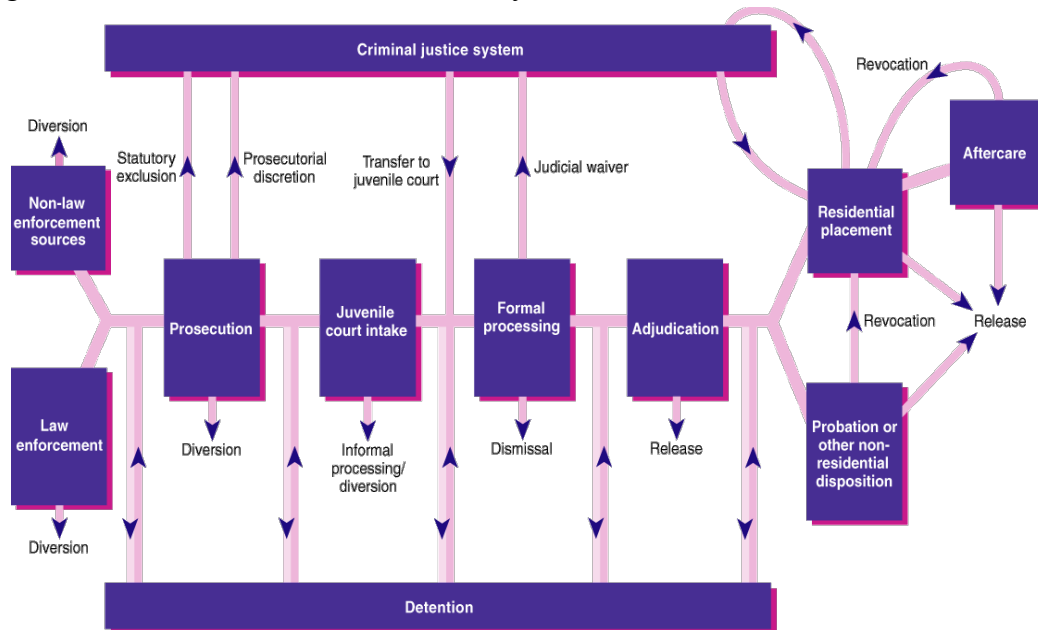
Criminal justice system

Revocation

Diversion

Statutory exclusion

Prosecutorial discretion

Transfer to juvenile court

Judicial waiver

Aftercare

Non-law enforcement sources

Residential placement

Prosecution

Juvenile court intake

Formal processing

Adjudication

Revocation

Release

Law enforcement

Diversion

Informal processing/ diversion

Dismissal

Release

Probation or other non-residential disposition

Diversion

Detention